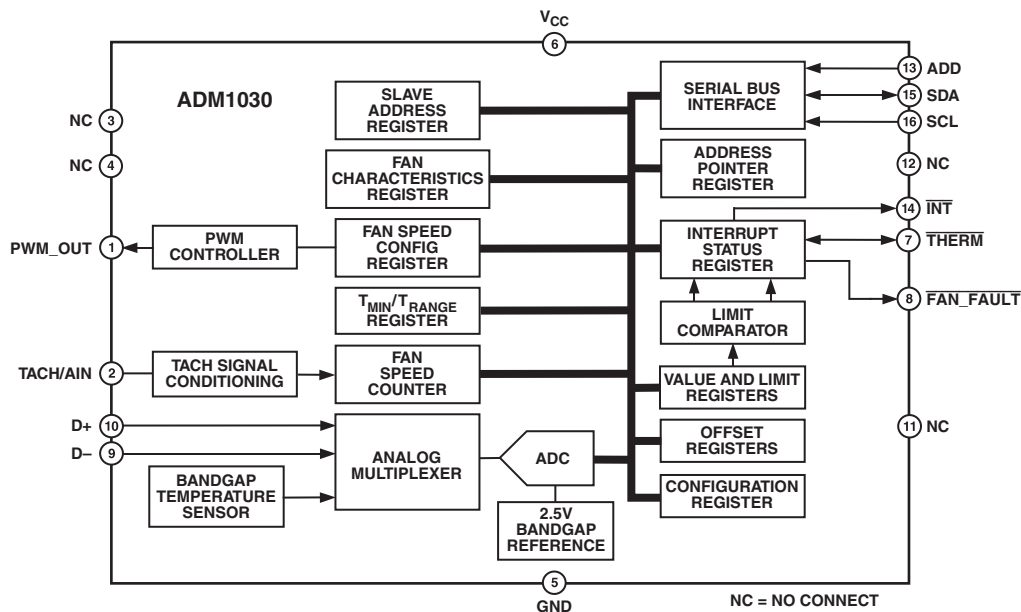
$V_{CC}$
6
ADM1030
NC 3
NC 4
PWM_OUT 1
TACH/AIN 2
D+ 10
D– 9
SLAVE ADDRESS REGISTER
FAN CHARACTERISTICS REGISTER
PWM CONTROLLER
FAN SPEED CONFIG REGISTER
$T_{MIN}/T_{RANGE}$ REGISTER
TACH SIGNAL CONDITIONING
FAN SPEED COUNTER
ANALOG MULTIPLEXER
BANDGAP TEMPERATURE SENSOR
ADC
2.5V BANDGAP REFERENCE
SERIAL BUS INTERFACE
ADDRESS POINTER REGISTER
INTERRUPT STATUS REGISTER
LIMIT COMPARATOR
VALUE AND LIMIT REGISTERS
OFFSET REGISTERS
CONFIGURATION REGISTER
13 ADD
15 SDA
16 SCL
12 NC
14 $\overline{INT}$
7 $\overline{THERM}$
8 $\overline{FAN\_FAULT}$
11 NC
5
GND
NC = NO CONNECT